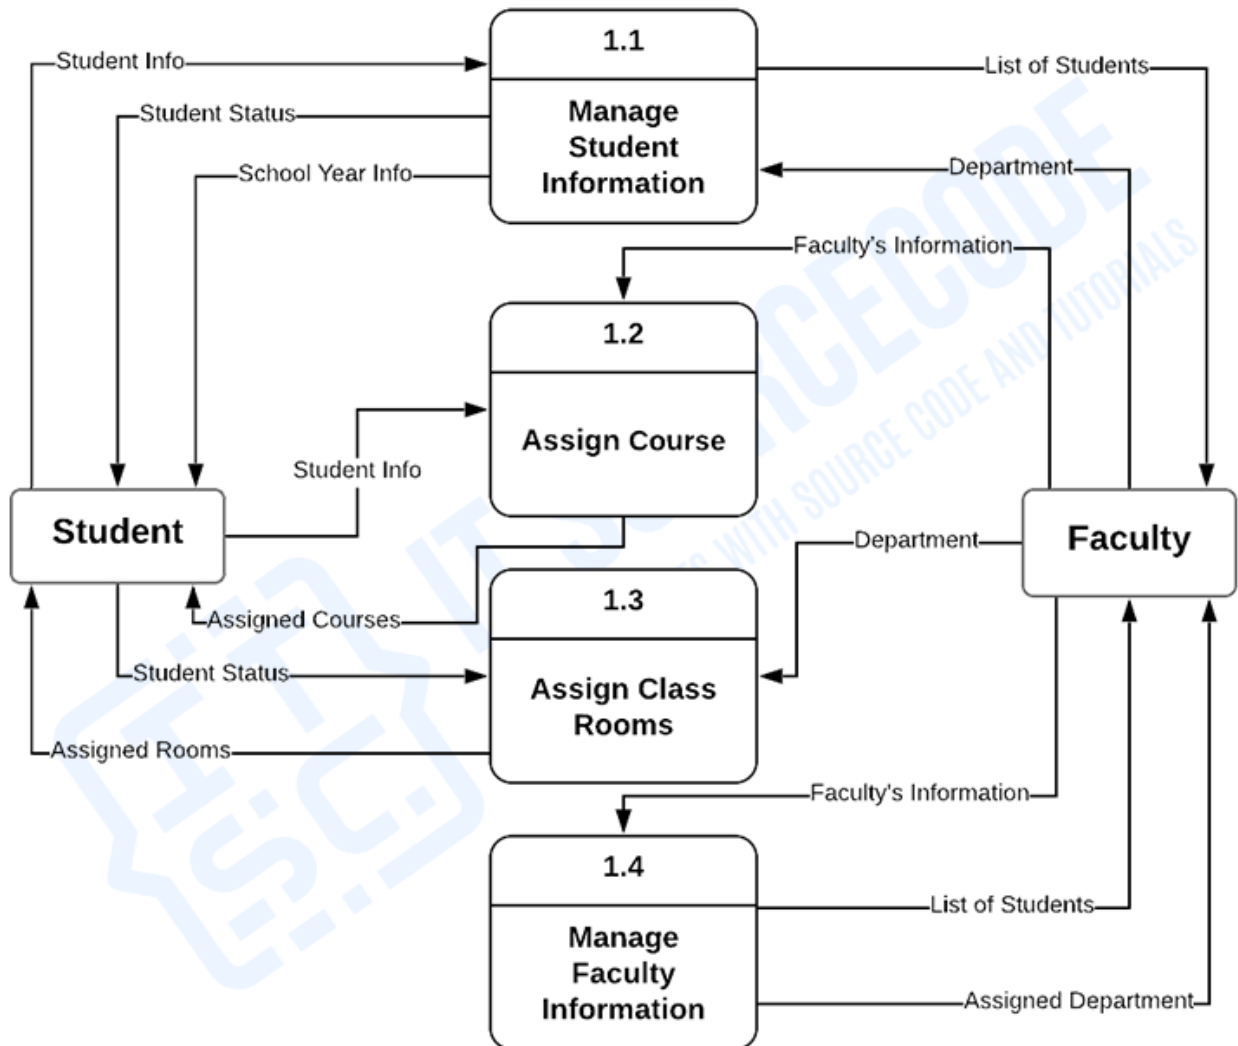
Student Info

1.1

Manage Student Information

List of Students

Student Status

School Year Info

Department

Faculty's Information

1.2

Assign Course

Student Info

Student

Faculty

Department

Assigned Courses

1.3

Assign Class Rooms

Student Status

Assigned Rooms

Faculty's Information

1.4

Manage Faculty Information

List of Students

Assigned Department

IT SOURCECODE WITH SOURCE CODE AND TUTORIALS